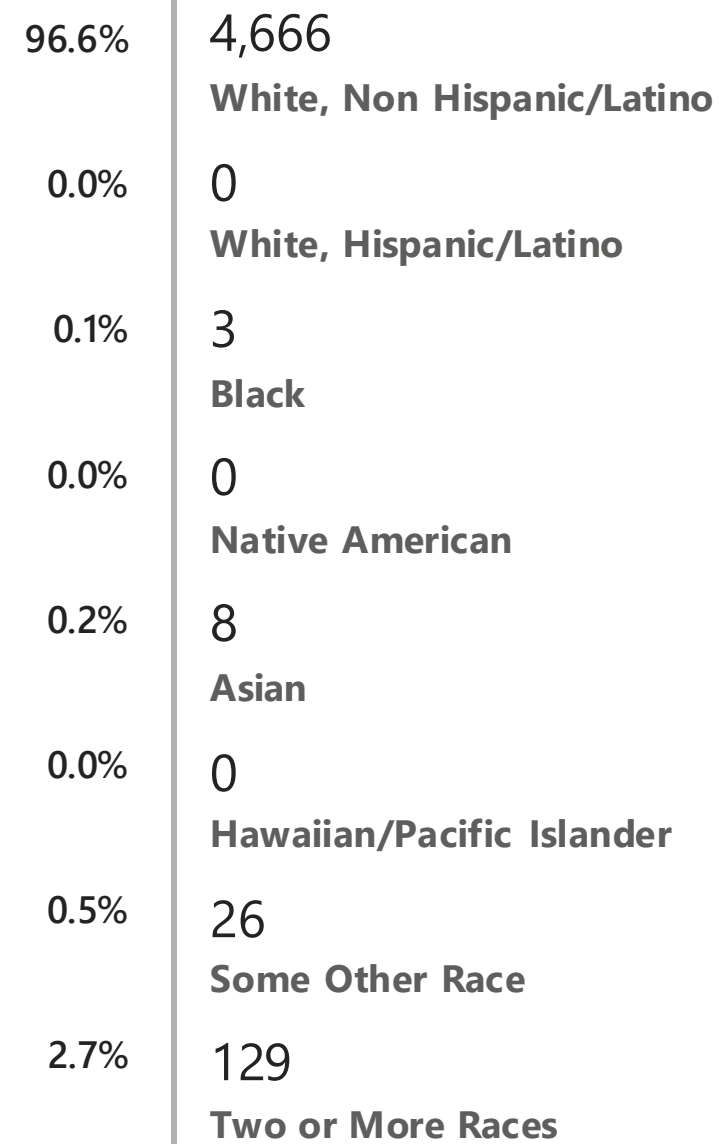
96.6% 4,666
White, Non Hispanic/Latino

0.0% 0
White, Hispanic/Latino

0.1% 3
Black

0.0% 0
Native American

0.2% 8
Asian

0.0% 0
Hawaiian/Pacific Islander

0.5% 26
Some Other Race

2.7% 129
Two or More Races